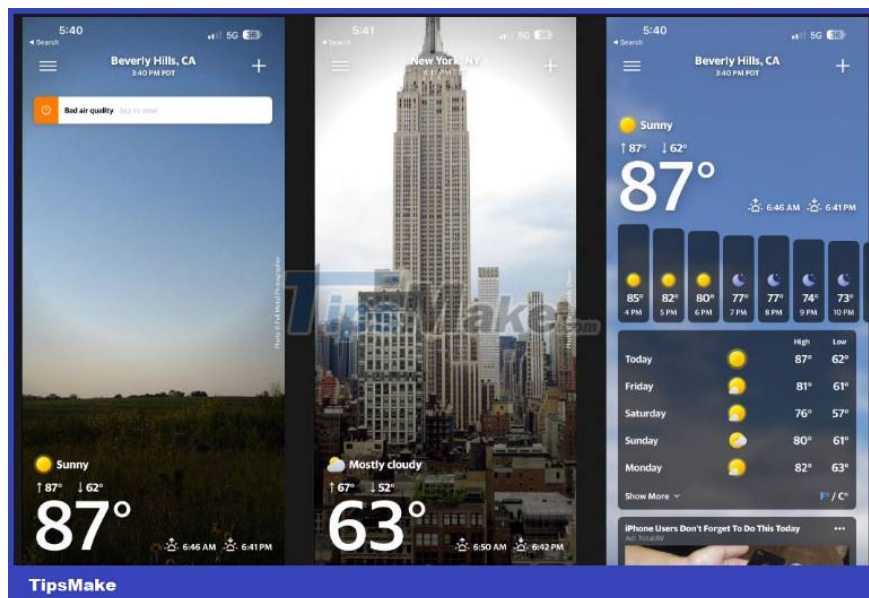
5:40
◂ Search
5G 36
Beverly Hills, CA
3:40 PM PDT
Bad air quality Tap to view
Photo © Full Metal Photographer
Sunny
↑87° ↓62°
87°
6:46 AM 6:41 PM

5:41
◂ Search
5G
New York, NY
6:41 PM EDT
TipsMake.com
Mostly cloudy
↑67° ↓52°
63°
6:50 AM 6:42 PM

5:40
◂ Search
5G 36
Beverly Hills, CA
3:40 PM PDT
Sunny
↑87° ↓62°
87°
6:46 AM 6:41 PM

| 85° | 82° | 80° | 77° | 77° | 74° | 73° |
|---|---|---|---|---|---|---|
| 4 PM | 5 PM | 6 PM | 7 PM | 8 PM | 9 PM | 10 PM |

| | High | Low |
|---|---|---|
| Today | 87° | 62° |
| Friday | 81° | 61° |
| Saturday | 76° | 57° |
| Sunday | 80° | 61° |
| Monday | 82° | 63° |

Show More
F° / C°
iPhone Users Don't Forget To Do This Today
Ad: TotalAV

TipsMake